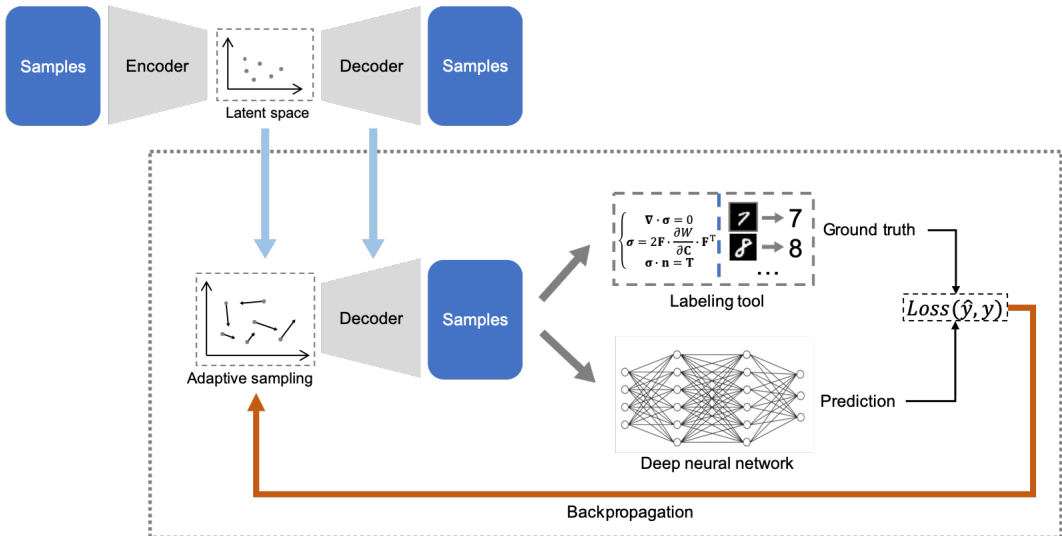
Samples

Encoder

Latent space

Decoder

Samples

$\begin{cases} \nabla \cdot \boldsymbol{\sigma} = 0 \\ \boldsymbol{\sigma} = 2\mathbf{F} \cdot \frac{\partial W}{\partial \mathbf{C}} \cdot \mathbf{F}^{\mathrm{T}} \\ \boldsymbol{\sigma} \cdot \mathbf{n} = \mathbf{T} \end{cases}$

7
7

8
8

...

Labeling tool

Ground truth

$Loss(\hat{y}, y)$

Adaptive sampling

Decoder

Samples

Deep neural network

Prediction

Backpropagation